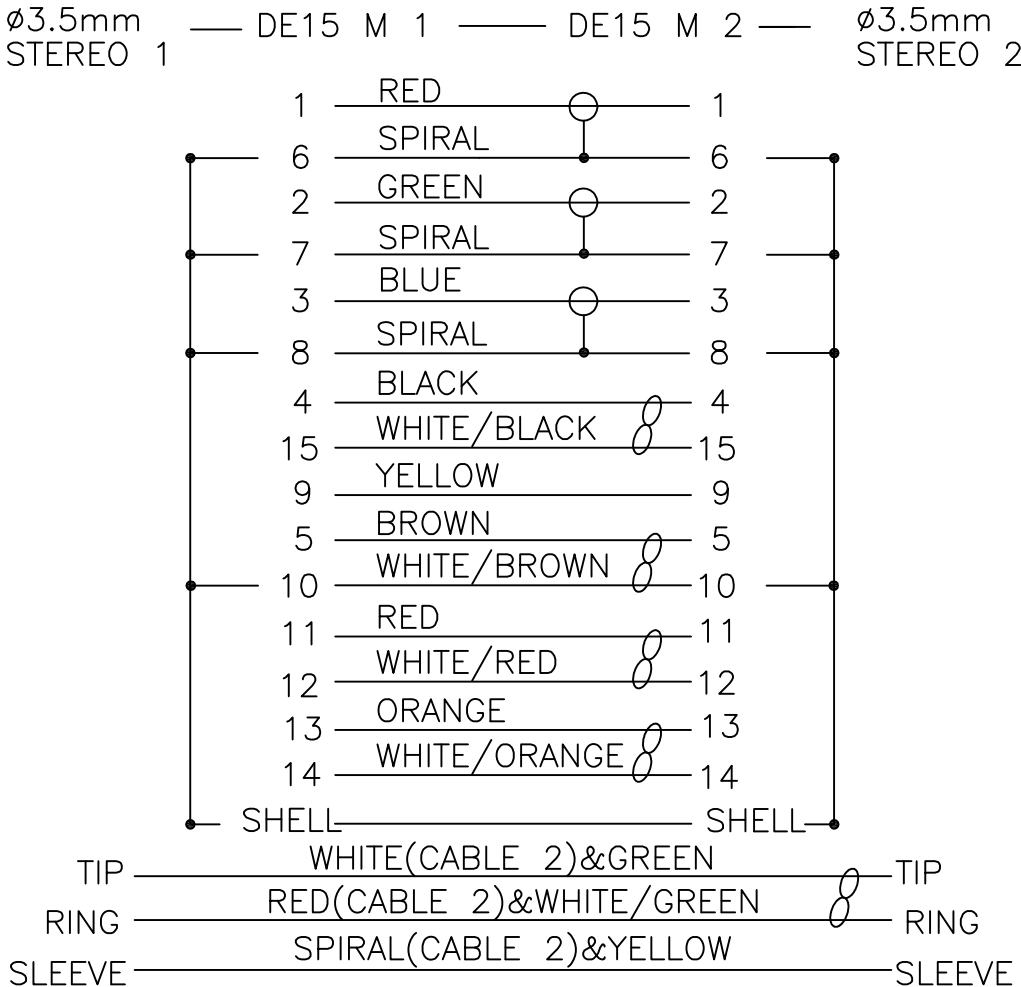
ø3.5mm STEREO 1

DE15 M 1

DE15 M 2

ø3.5mm STEREO 2

1 RED 1
6 SPIRAL 6
2 GREEN 2
7 SPIRAL 7
3 BLUE 3
8 SPIRAL 8
4 BLACK 4
15 WHITE/BLACK 15
9 YELLOW 9
5 BROWN 5
10 WHITE/BROWN 10
11 RED 11
12 WHITE/RED 12
13 ORANGE 13
14 WHITE/ORANGE 14
SHELL SHELL

TIP WHITE(CABLE 2)&GREEN TIP
RING RED(CABLE 2)&WHITE/GREEN RING
SLEEVE SPIRAL(CABLE 2)&YELLOW SLEEVE